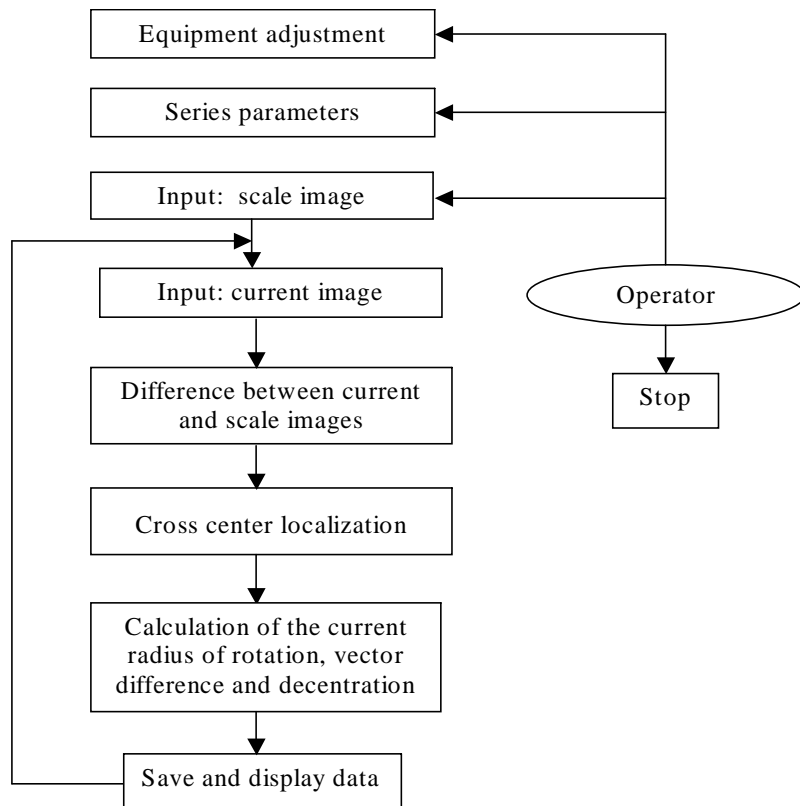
Equipment adjustment

Series parameters

Input: scale image

Input: current image

Operator

Stop

Difference between current and scale images

Cross center localization

Calculation of the current radius of rotation, vector difference and decentration

Save and display data